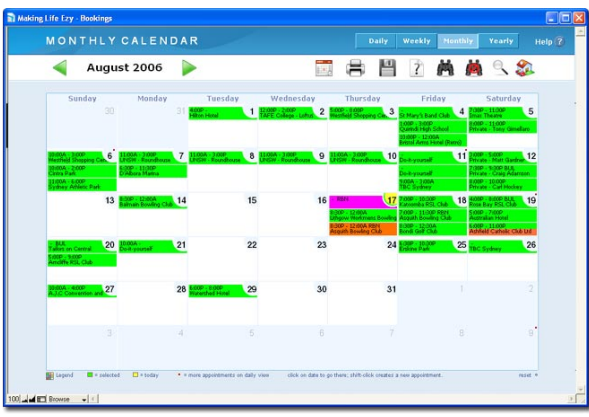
Making Life Ezy - Bookings

MONTHLY CALENDAR

Daily Weekly Monthly Yearly Help

August 2006

| Sunday | Monday | Tuesday | Wednesday | Thursday | Friday | Saturday |
|---|---|---|---|---|---|---|
| 30 | 31 | 1 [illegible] Hilton Hotel | 2 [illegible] TAFE College - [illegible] | 3 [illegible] Westfield Shopping Ce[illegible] | 4 St Mary's Band Club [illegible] Quakers Hill High School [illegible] | 5 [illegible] Private - Tony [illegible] |
| 6 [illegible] Westfield Shopping Ce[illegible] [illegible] Chins Park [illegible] Sydney Athletic Park | 7 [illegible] UNSW - Roundhouse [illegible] | 8 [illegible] UNSW - Roundhouse | 9 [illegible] UNSW - Roundhouse | 10 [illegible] UNSW - Roundhouse | 11 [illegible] Do-it-yourself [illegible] Do-it-yourself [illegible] TBC Sydney | 12 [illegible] Private - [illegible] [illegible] Private - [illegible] |
| 13 | 14 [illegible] Balmain Bowling Club | 15 | 16 | 17 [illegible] | 18 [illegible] | 19 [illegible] |
| 20 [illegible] | 21 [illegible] Do-it-yourself | 22 | 23 | 24 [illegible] | 25 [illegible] | 26 TBC Sydney |
| 27 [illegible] | 28 | 29 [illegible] | 30 | 31 | 1 | 2 |
| 3 | 4 | 5 | 6 | 7 | 8 | 9 |

Legend = selected = today more appointments on daily view click on date to go there; shift-click creates a new appointment. more

100 Browse